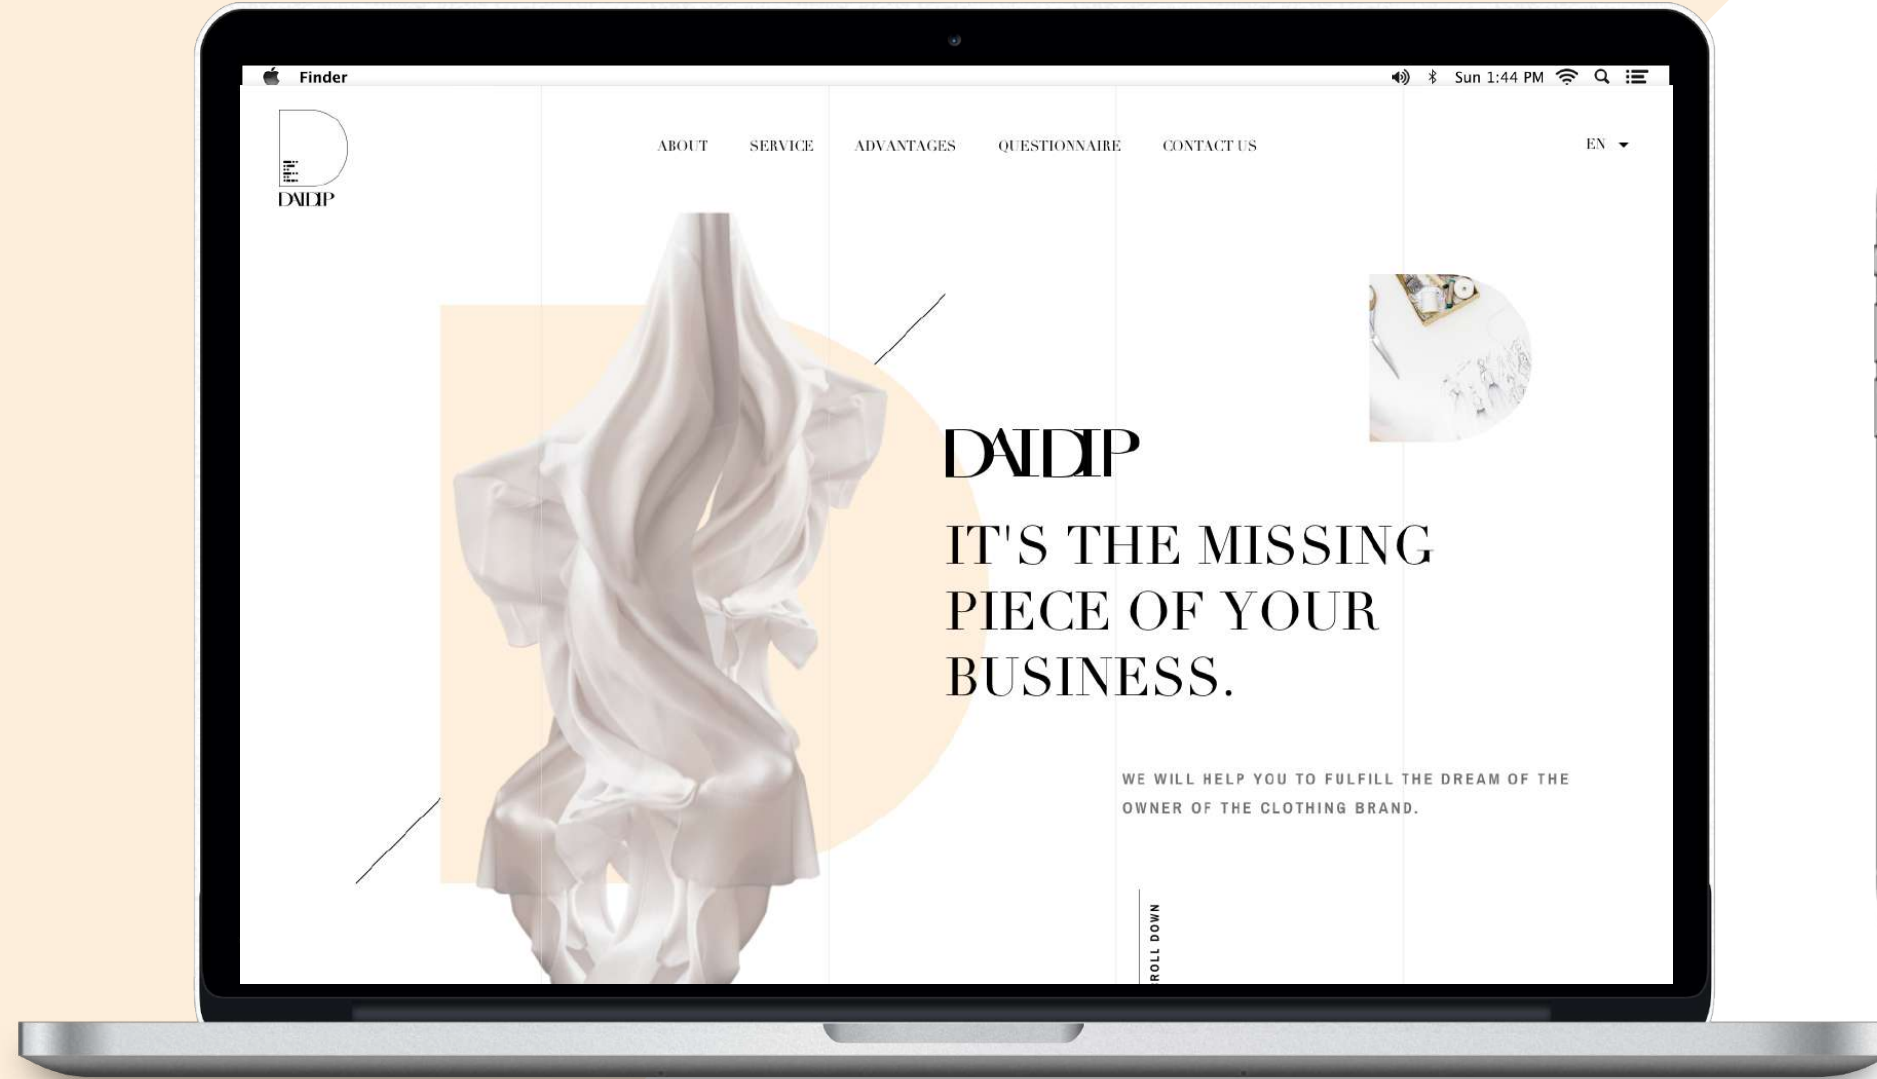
Finder

Sun 1:44 PM

DAIDIP

ABOUT SERVICE ADVANTAGES QUESTIONNAIRE CONTACT US

EN

DAIDIP

IT'S THE MISSING PIECE OF YOUR BUSINESS.

WE WILL HELP YOU TO FULFILL THE DREAM OF THE OWNER OF THE CLOTHING BRAND.

ROLL DOWN